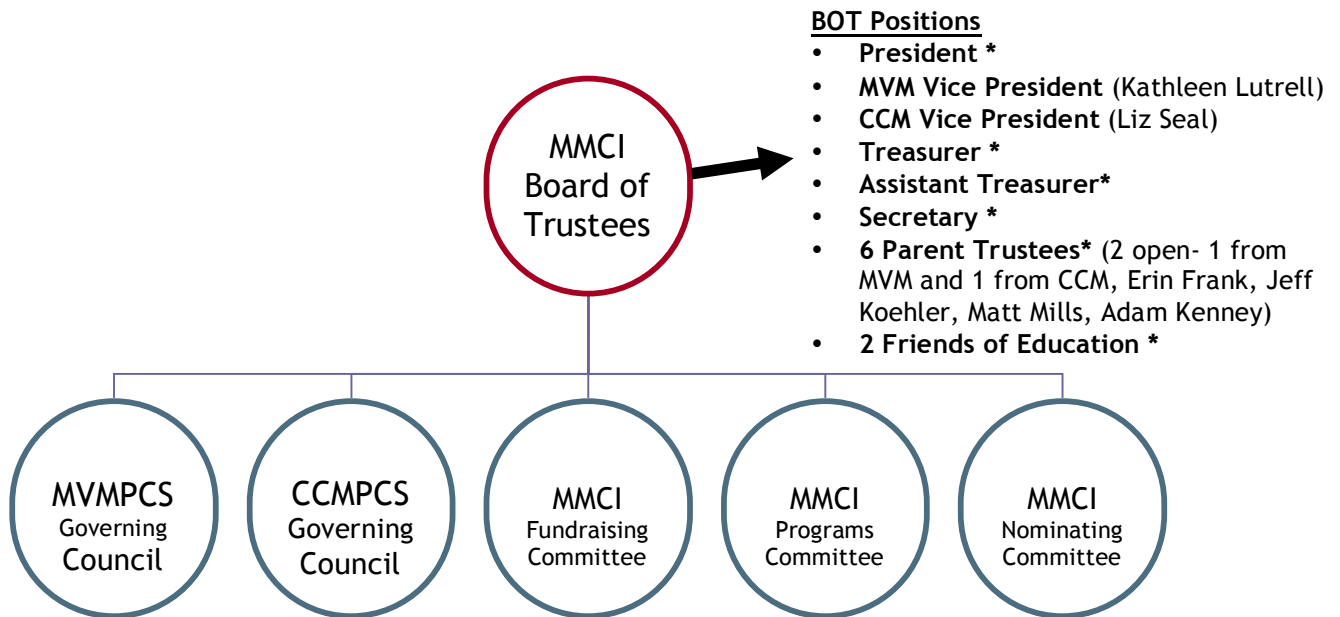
MMCI Board of Trustees

BOT Positions
- President *
- MVM Vice President (Kathleen Lutrell)
- CCM Vice President (Liz Seal)
- Treasurer *
- Assistant Treasurer*
- Secretary *
- 6 Parent Trustees* (2 open- 1 from MVM and 1 from CCM, Erin Frank, Jeff Koehler, Matt Mills, Adam Kenney)
- 2 Friends of Education *

MVMPCS Governing Council

CCMPCS Governing Council

MMCI Fundraising Committee

MMCI Programs Committee

MMCI Nominating Committee